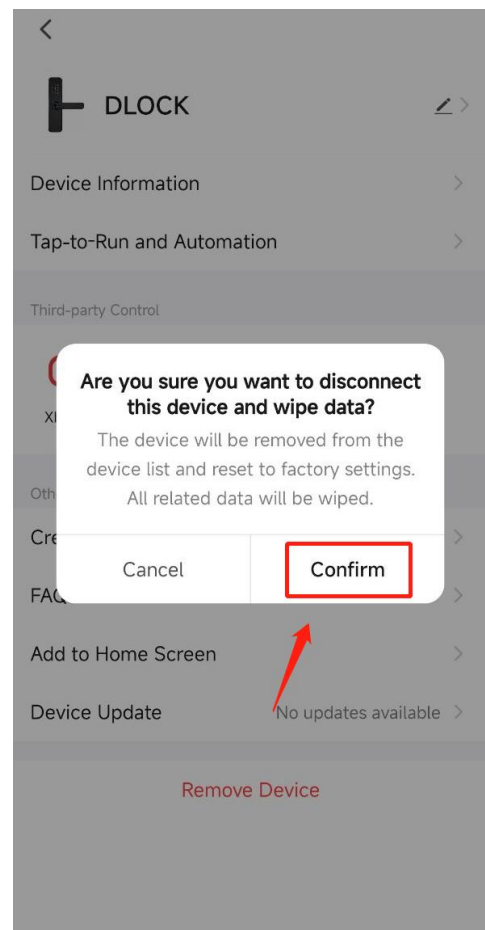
DLOCK

Device Information

Tap-to-Run and Automation

Third-party Control

XI

Oth

Cre

FAQ

Add to Home Screen

Device Update

No updates available

Remove Device

Are you sure you want to disconnect this device and wipe data?

The device will be removed from the device list and reset to factory settings. All related data will be wiped.

Cancel

Confirm